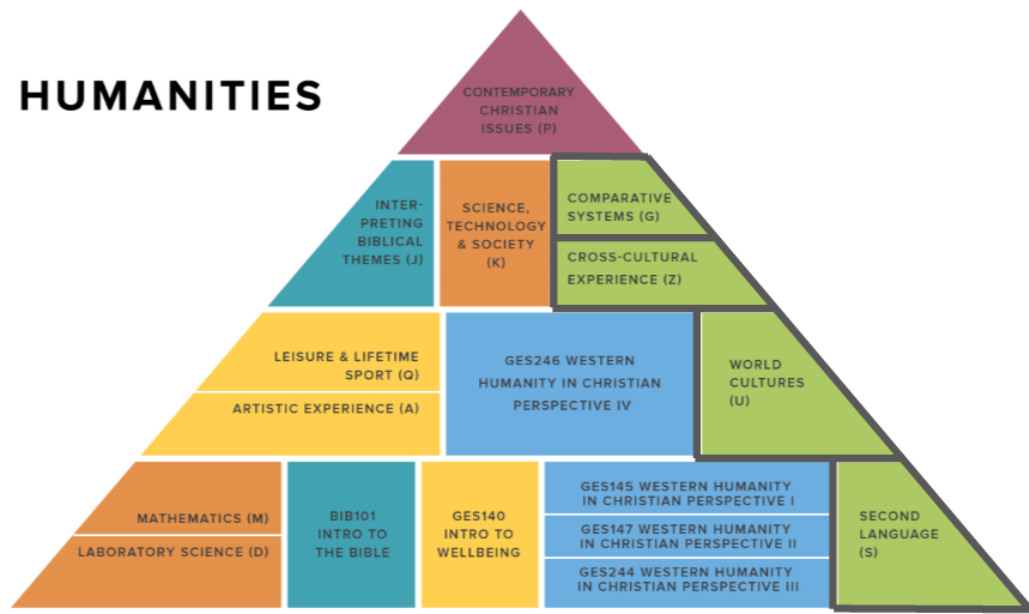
HUMANITIES

CONTEMPORARY CHRISTIAN ISSUES (P)

INTERPRETING BIBLICAL THEMES (J)

SCIENCE, TECHNOLOGY & SOCIETY (K)

COMPARATIVE SYSTEMS (G)

CROSS-CULTURAL EXPERIENCE (Z)

LEISURE & LIFETIME SPORT (Q)

ARTISTIC EXPERIENCE (A)

GES246 WESTERN HUMANITY IN CHRISTIAN PERSPECTIVE IV

WORLD CULTURES (U)

MATHEMATICS (M)

LABORATORY SCIENCE (D)

BIB101 INTRO TO THE BIBLE

GES140 INTRO TO WELLBEING

GES145 WESTERN HUMANITY IN CHRISTIAN PERSPECTIVE I

GES147 WESTERN HUMANITY IN CHRISTIAN PERSPECTIVE II

GES244 WESTERN HUMANITY IN CHRISTIAN PERSPECTIVE III

SECOND LANGUAGE (S)